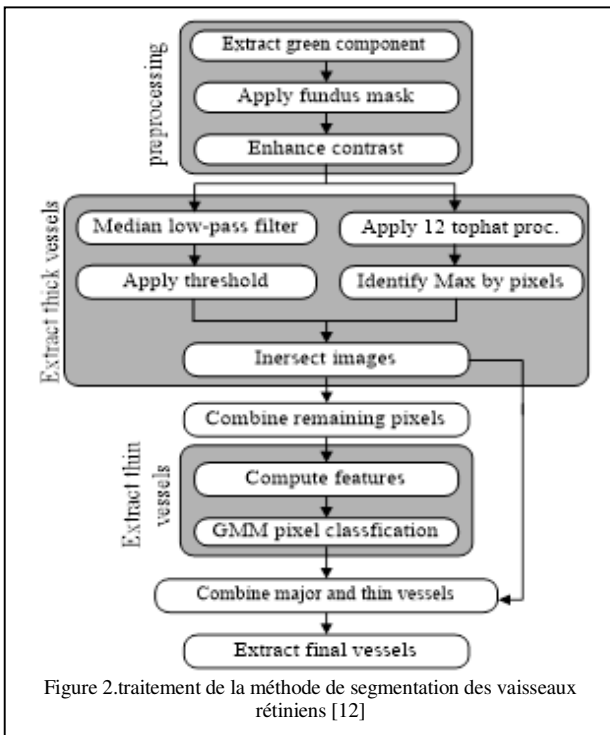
preprocessing

Extract green component

Apply fundus mask

Enhance contrast

Extract thick vessels

Median low-pass filter

Apply 12 tophat proc.

Apply threshold

Identify Max by pixels

Inersect images

Combine remaining pixels

Extract thin vessels

Compute features

GMM pixel classfication

Combine major and thin vessels

Extract final vessels

Figure 2.traitement de la méthode de segmentation des vaisseaux rétiniens [12]